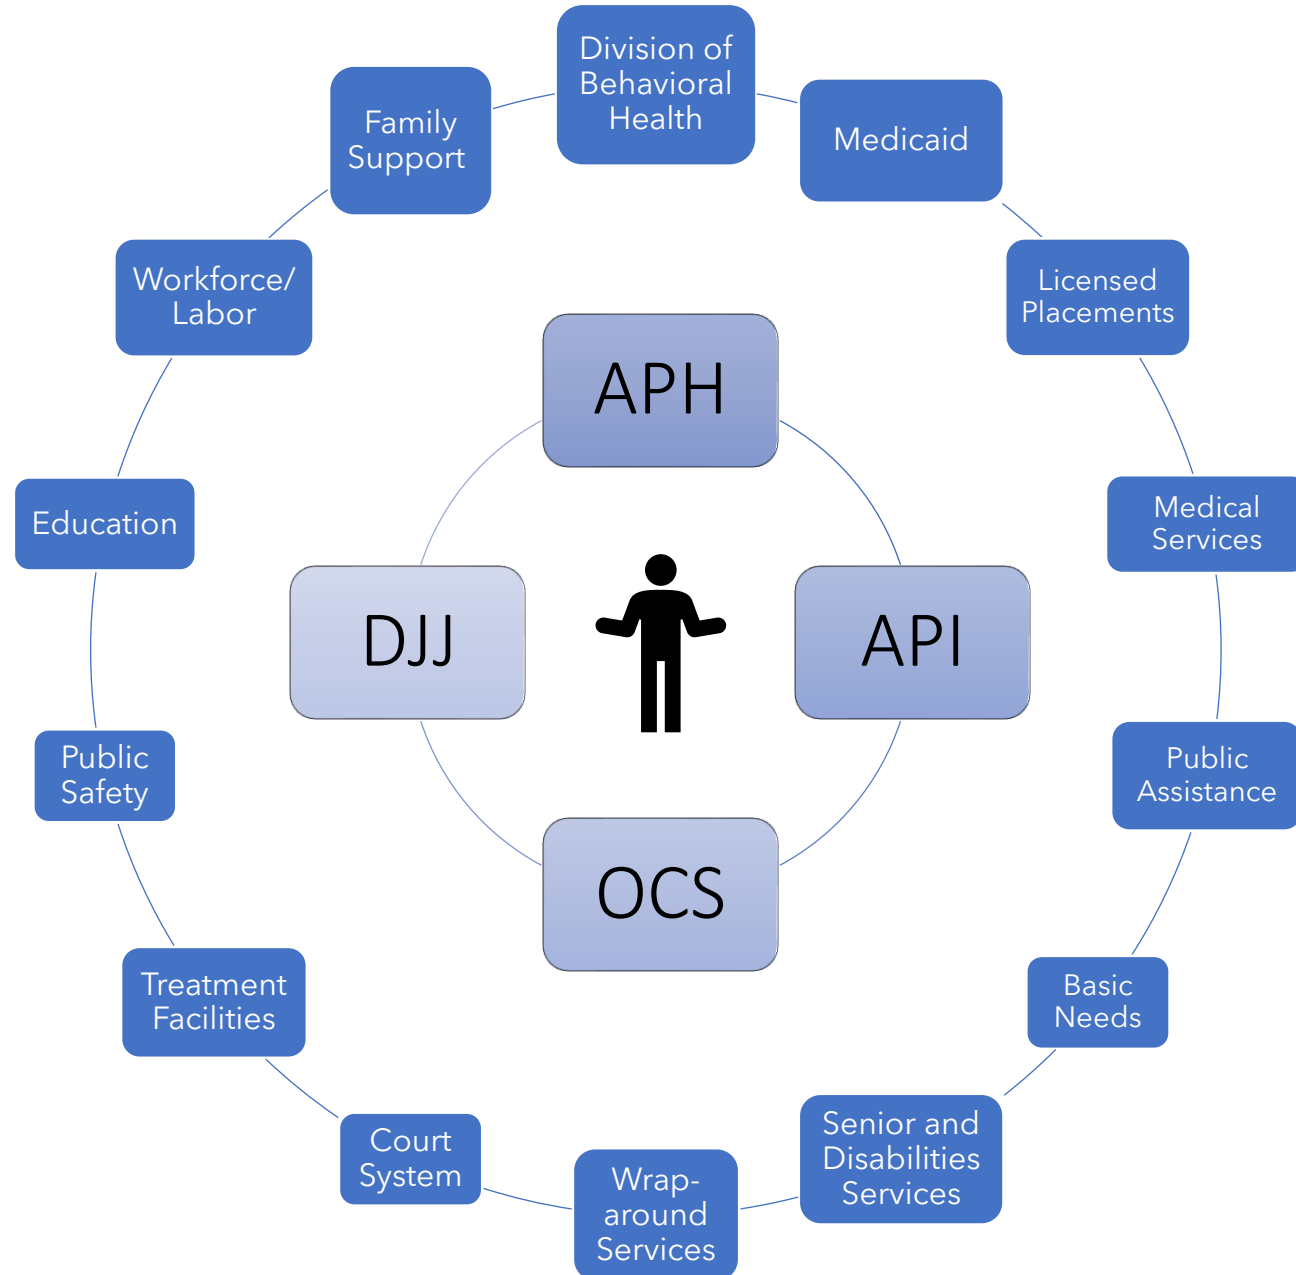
Division of Behavioral Health

Medicaid

Licensed Placements

Medical Services

Public Assistance

Basic Needs

Senior and Disabilities Services

Wrap-around Services

Court System

Treatment Facilities

Public Safety

Education

Workforce/ Labor

Family Support

APH

DJJ

API

OCS